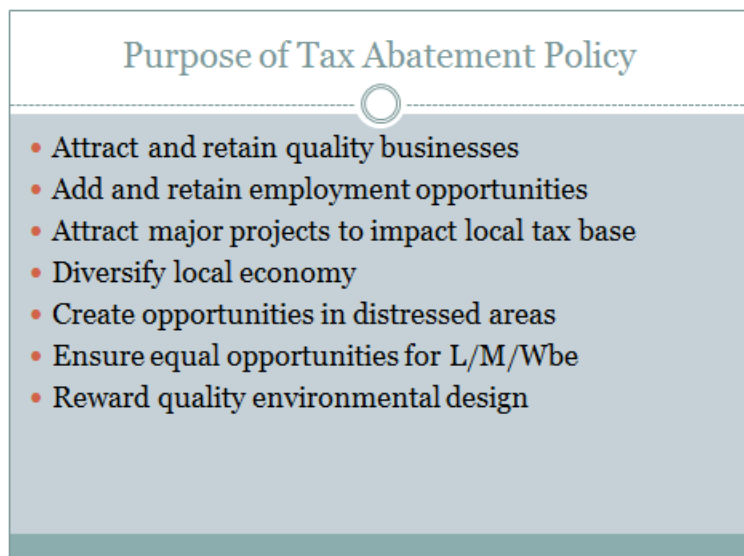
Purpose of Tax Abatement Policy

- Attract and retain quality businesses
- Add and retain employment opportunities
- Attract major projects to impact local tax base
- Diversify local economy
- Create opportunities in distressed areas
- Ensure equal opportunities for L/M/Wbe
- Reward quality environmental design